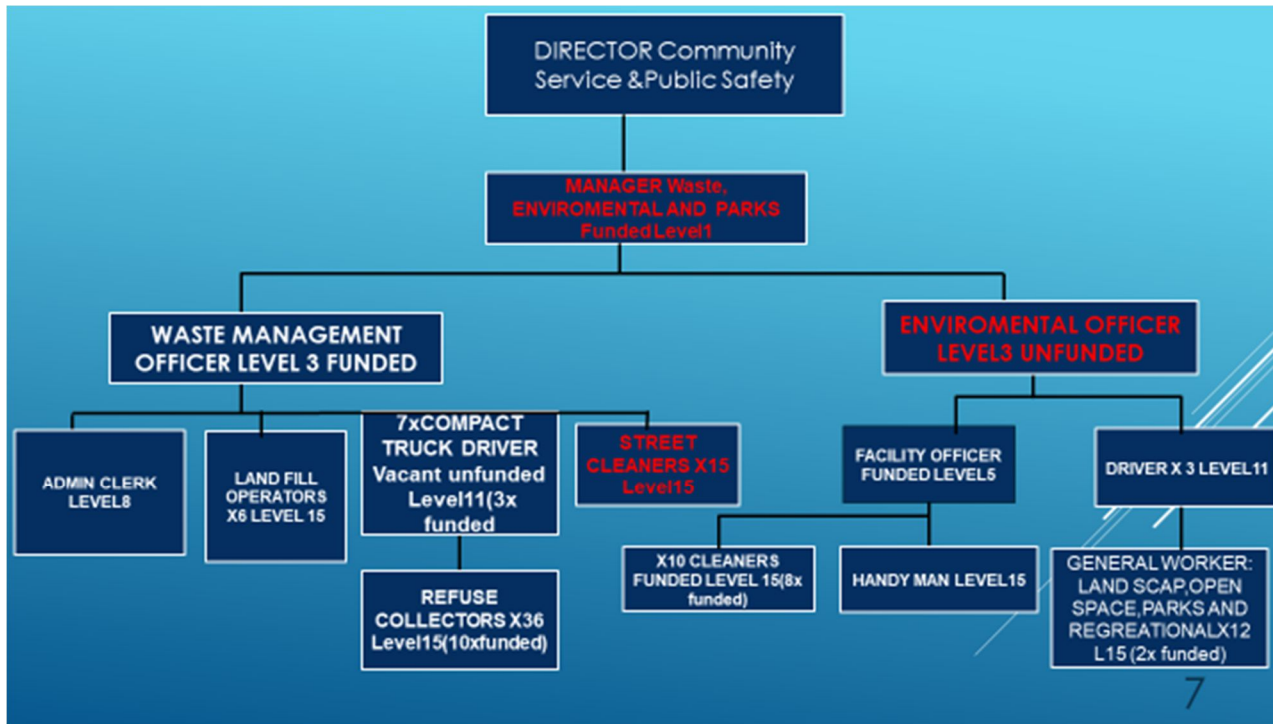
DIRECTOR Community Service &Public Safety

MANAGER Waste, ENVIROMENTAL AND PARKS Funded Level1

WASTE MANAGEMENT OFFICER LEVEL 3 FUNDED

ENVIROMENTAL OFFICER LEVEL3 UNFUNDED

ADMIN CLERK LEVEL8

LAND FILL OPERATORS X6 LEVEL 15

7xCOMPACT TRUCK DRIVER Vacant unfunded Level11(3x funded

STREET CLEANERS X15 Level15

FACILITY OFFICER FUNDED LEVEL5

DRIVER X 3 LEVEL11

REFUSE COLLECTORS X36 Level15(10xfunded)

X10 CLEANERS FUNDED LEVEL 15(8x funded)

HANDY MAN LEVEL15

GENERAL WORKER: LAND SCAP,OPEN SPACE,PARKS AND REGREATIONALX12 L15 (2x funded)

7